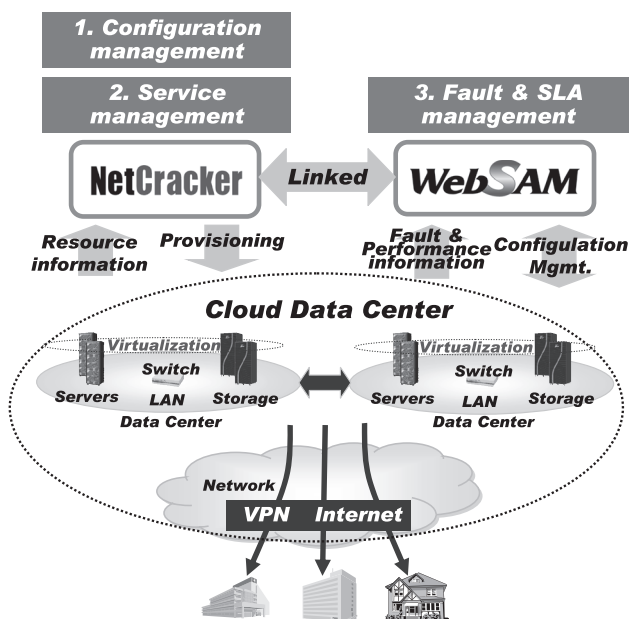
1. Configuration management

2. Service management

3. Fault & SLA management

NetCracker

Linked

WebSAM

Resource information

Provisioning

Fault & Performance information

Configulation Mgmt.

Cloud Data Center

Virtualization

Switch

Servers

LAN

Storage

Data Center

Virtualization

Switch

Servers

LAN

Storage

Data Center

Network

VPN

Internet